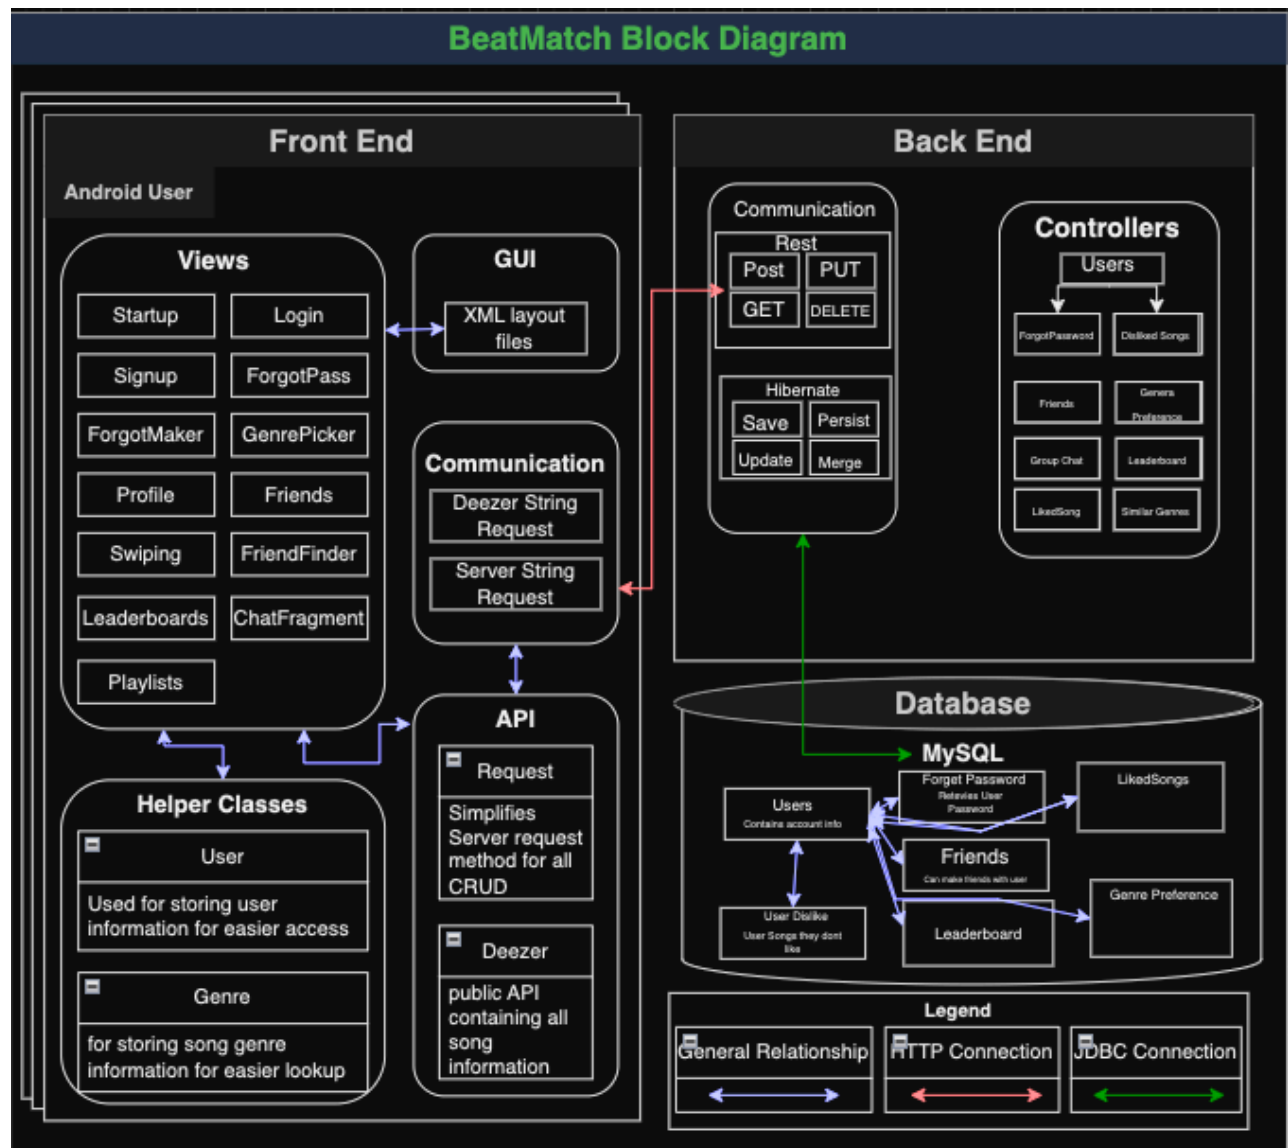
BeatMatch Block Diagram

Front End

Android User

Views

Startup
Login
Signup
ForgotPass
ForgotMaker
GenrePicker
Profile
Friends
Swiping
FriendFinder
Leaderboards
ChatFragment
Playlists

GUI

XML layout files

Communication

Deezer String Request
Server String Request

API

Request

Simplifies Server request method for all CRUD

Deezer

public API containing all song information

Helper Classes

User

Used for storing user information for easier access

Genre

for storing song genre information for easier lookup

Back End

Communication

Rest
Post
PUT
GET
DELETE

Hibernate
Save
Persist
Update
Merge

Controllers

Users
ForgotPassword
Disliked Songs
Friends
Genere Preference
Group Chat
Leaderboard
LikedSong
Similar Genres

Database

MySQL

Users
Contains account info
Forget Password
Retevies User Password
LikedSongs
Friends
Can make friends with user
Genre Preference
User Dislike
User Songs they dont like
Leaderboard

Legend

General Relationship
HTTP Connection
JDBC Connection